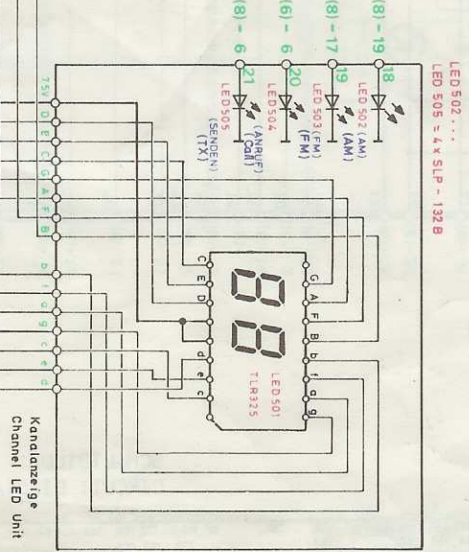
LED502...
LED 505 = 4 x SLP - 132 B

(8) - 19
(8) - 17
(6) - 6
(8) - 6

18
19
20
21

LED 502 (AM)
(AM)
LED 503 (FM)
(FM)
LED504
(ANRUF)
(Call)
LED505
(SENDEN)
(TX)

75
D
E
C
G
A
F
B

b
f
g
a
c
e
d

C
E
D
d
e
c

G
A
F
B
b
f
g

LED501
TLR325

Kanalanzeige
Channel LED Unit